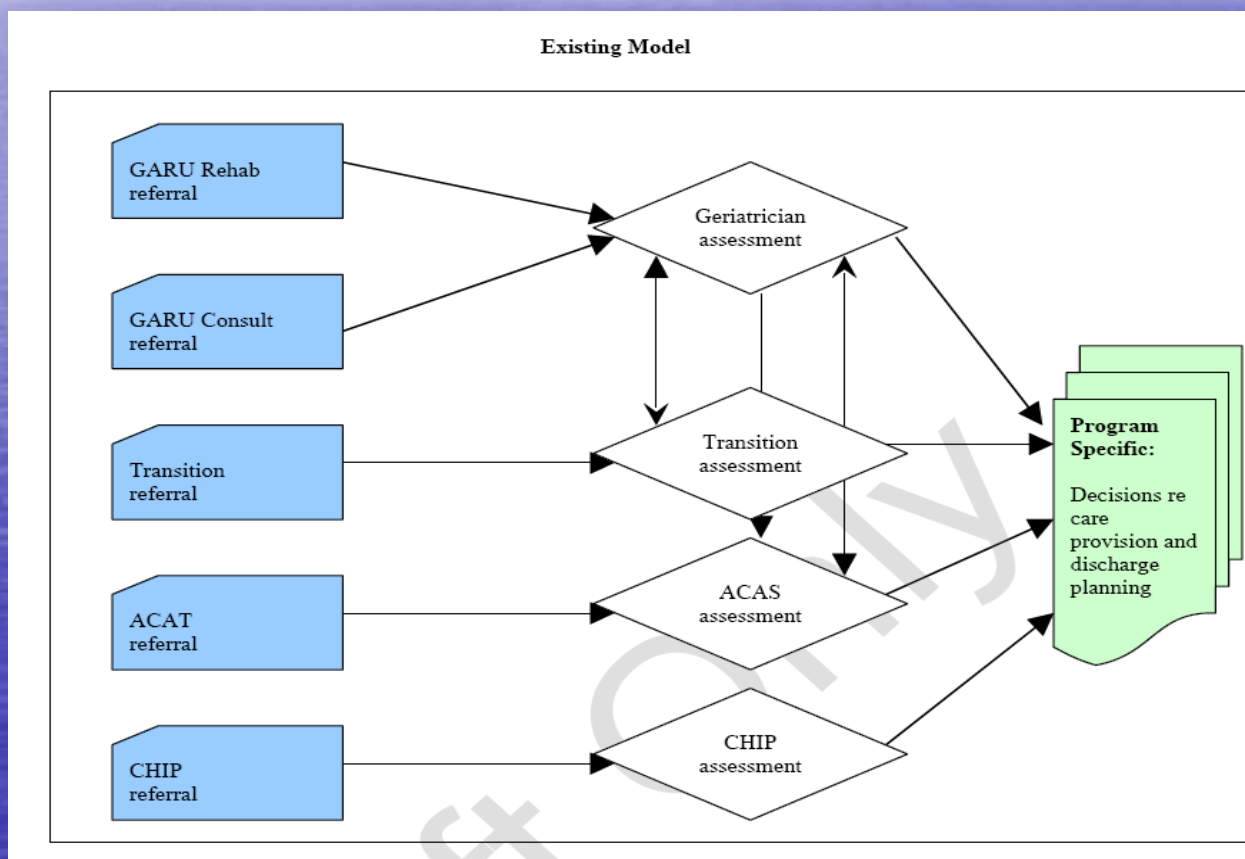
Existing Model

GARU Rehab referral

GARU Consult referral

Transition referral

ACAT referral

CHIP referral

Geriatrician assessment

Transition assessment

ACAS assessment

CHIP assessment

Program Specific:

Decisions re care provision and discharge planning

Draft Only